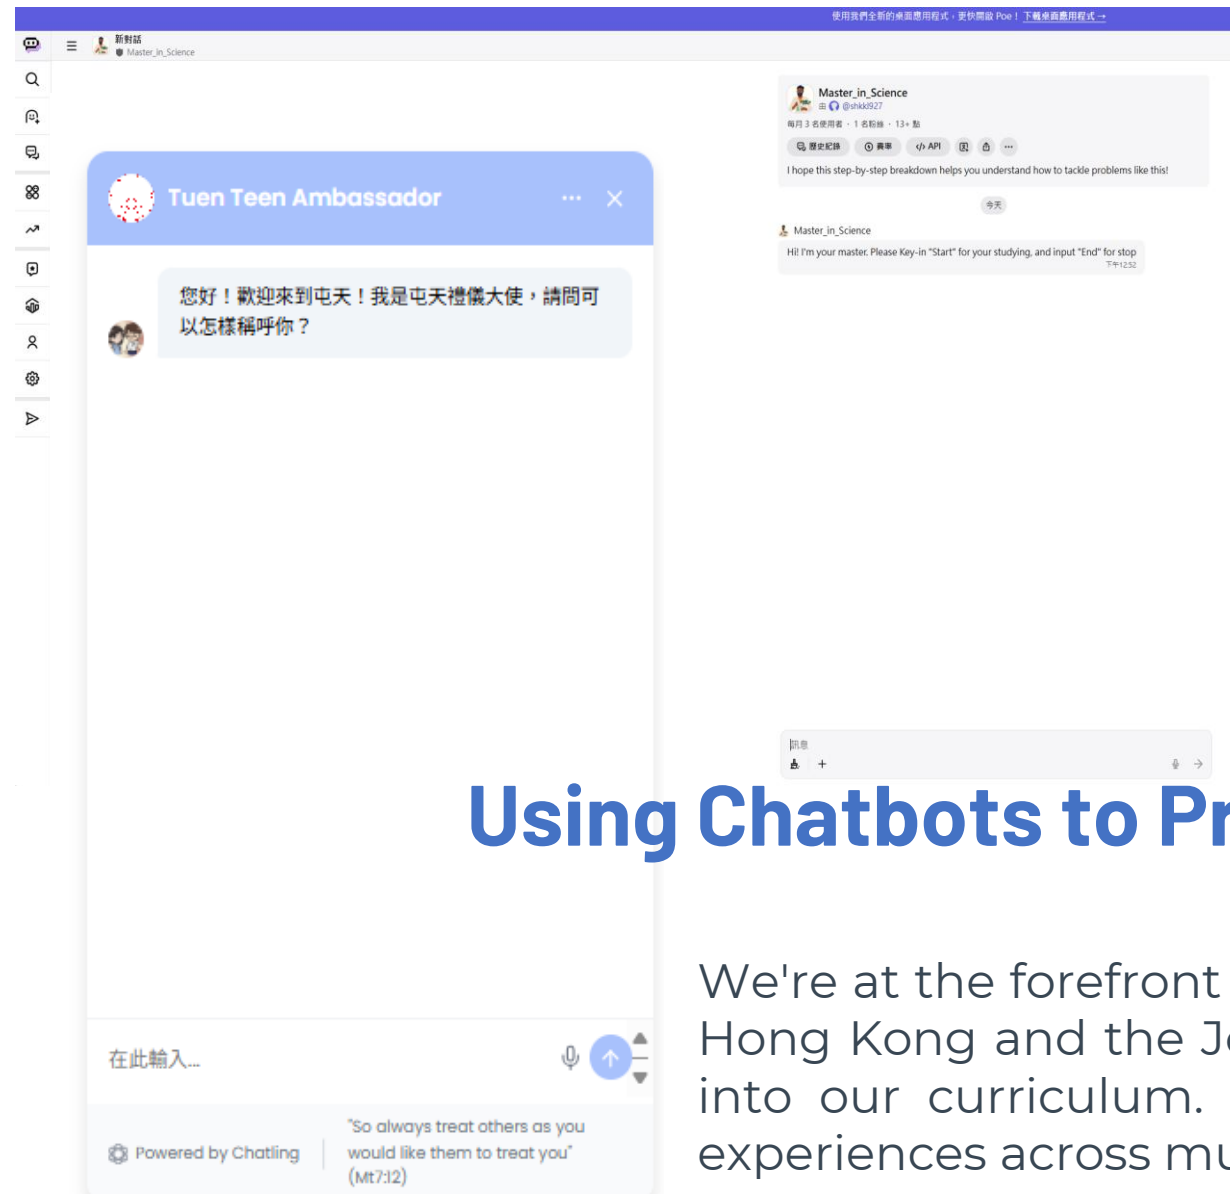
使用我們全新的桌面應用程式，更快開啟 Poe！ 下載桌面應用程式 →

新對話
Master_in_Science

Master_in_Science
@shkkl927
每月 3 名使用者 · 1 名粉絲 · 13+ 點
歷史紀錄 費率 API
I hope this step-by-step breakdown helps you understand how to tackle problems like this!

今天

Master_in_Science
Hi! I'm your master. Please Key-in "Start" for your studying, and input "End" for stop
下午12:52

訊息

Tuen Teen Ambassador

您好！歡迎來到屯天！我是屯天禮儀大使，請問可以怎樣稱呼你？

在此輸入...

Powered by Chatling

"So always treat others as you would like them to treat you" (Mt7:12)

Using Chatbots to Pr

We're at the forefront
Hong Kong and the J
into our curriculum.
experiences across mu